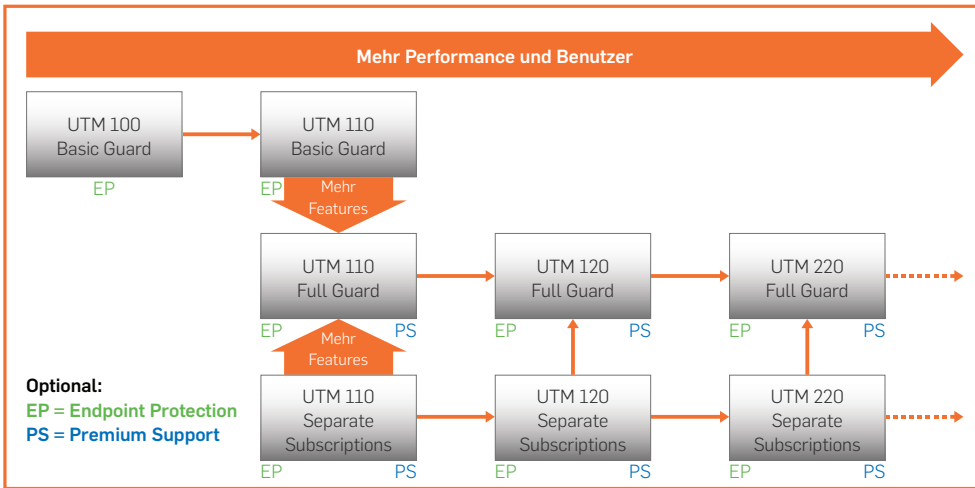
Mehr Performance und Benutzer

UTM 100
Basic Guard
EP

UTM 110
Basic Guard
EP

Mehr Features

UTM 110
Full Guard
EP PS

UTM 120
Full Guard
EP PS

UTM 220
Full Guard
EP PS

Mehr Features

Optional:
EP = Endpoint Protection
PS = Premium Support

UTM 110
Separate Subscriptions
EP PS

UTM 120
Separate Subscriptions
EP PS

UTM 220
Separate Subscriptions
EP PS